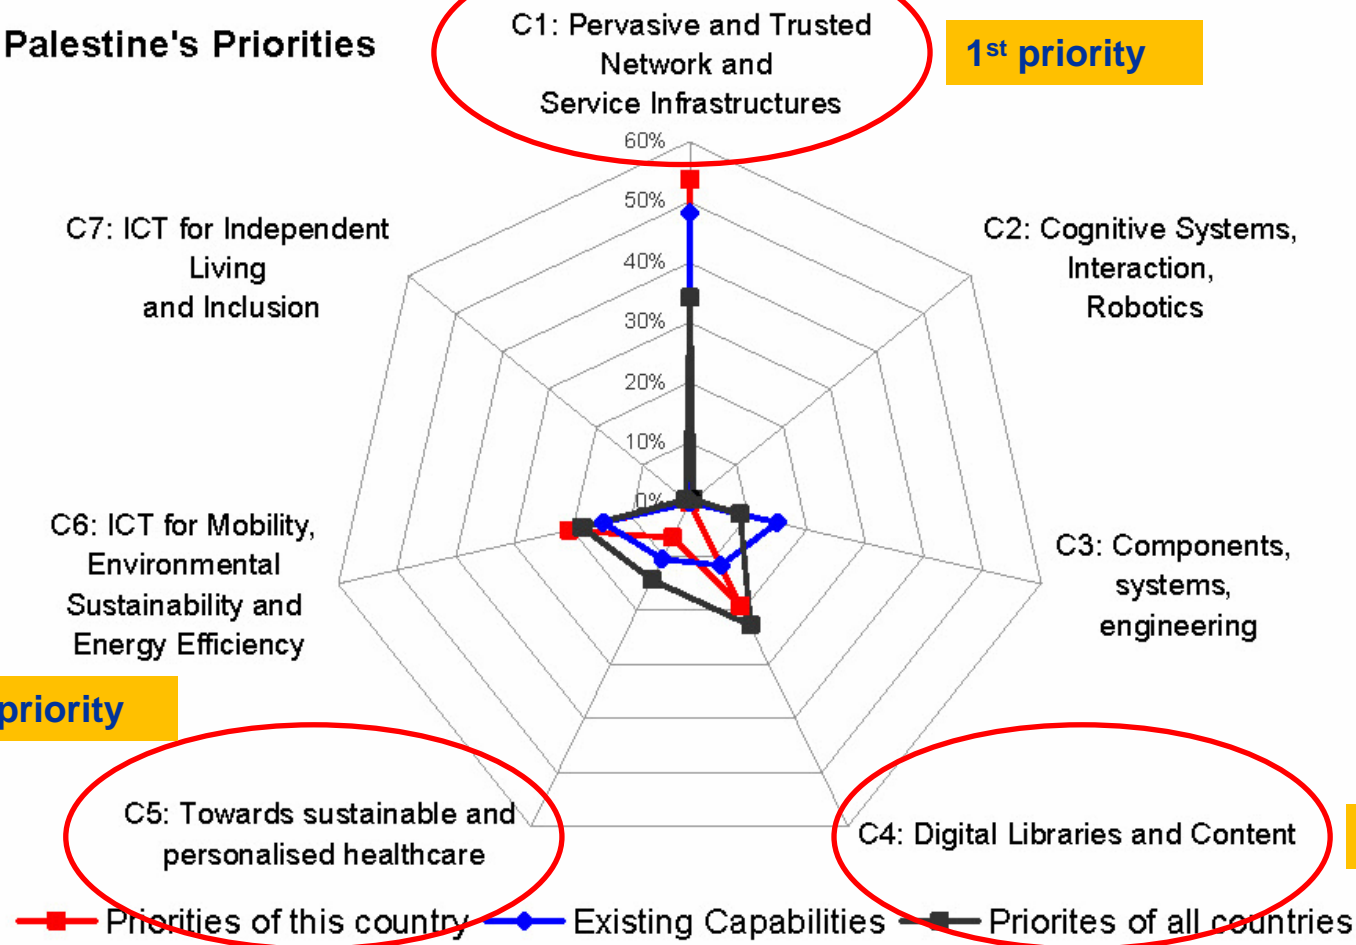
Palestine's Priorities

C1: Pervasive and Trusted Network and Service Infrastructures

$1^{st}$ priority

60%
50%
40%
30%
20%
10%
0%

C7: ICT for Independent Living and Inclusion

C2: Cognitive Systems, Interaction, Robotics

C6: ICT for Mobility, Environmental Sustainability and Energy Efficiency

C3: Components, systems, engineering

priority

C5: Towards sustainable and personalised healthcare

C4: Digital Libraries and Content

Priorities of this country
Existing Capabilities
Priorites of all countries